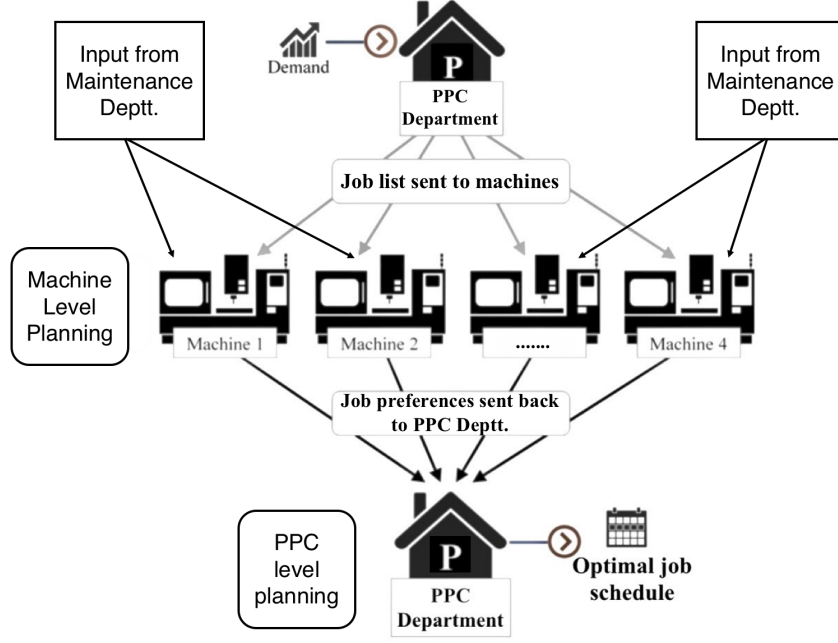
Input from Maintenance Deptt.

Demand

P

PPC Department

Input from Maintenance Deptt.

Job list sent to machines

Machine Level Planning

Machine 1

Machine 2

.......

Machine 4

Job preferences sent back to PPC Deptt.

PPC level planning

P

PPC Department

Optimal job schedule